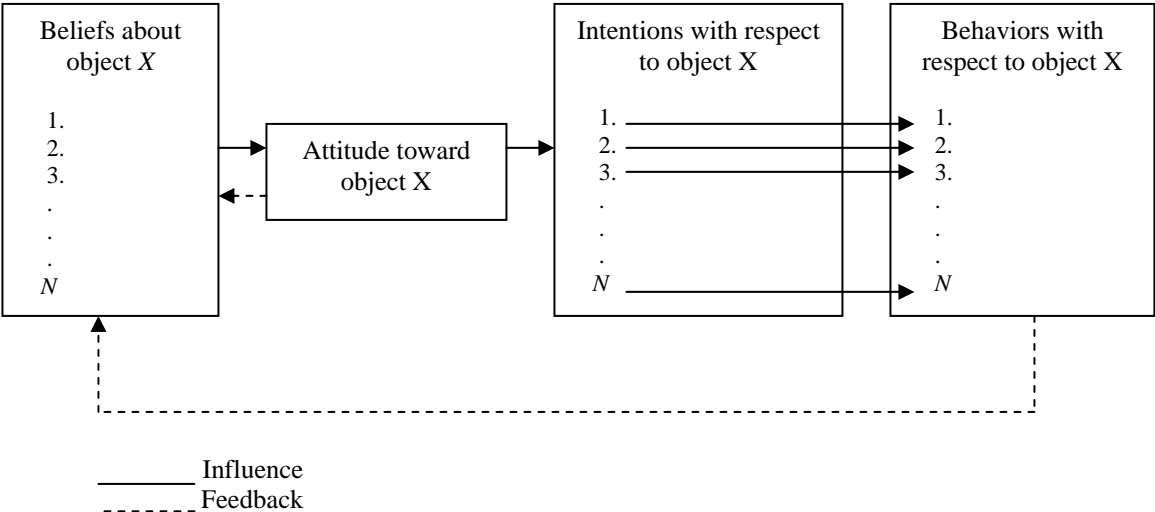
Beliefs about object *X*

1.
2.
3.
.
.
.
*N*

Attitude toward object X

Intentions with respect to object X

1.
2.
3.
.
.
.
*N*

Behaviors with respect to object X

1.
2.
3.
.
.
.
*N*

Influence
Feedback